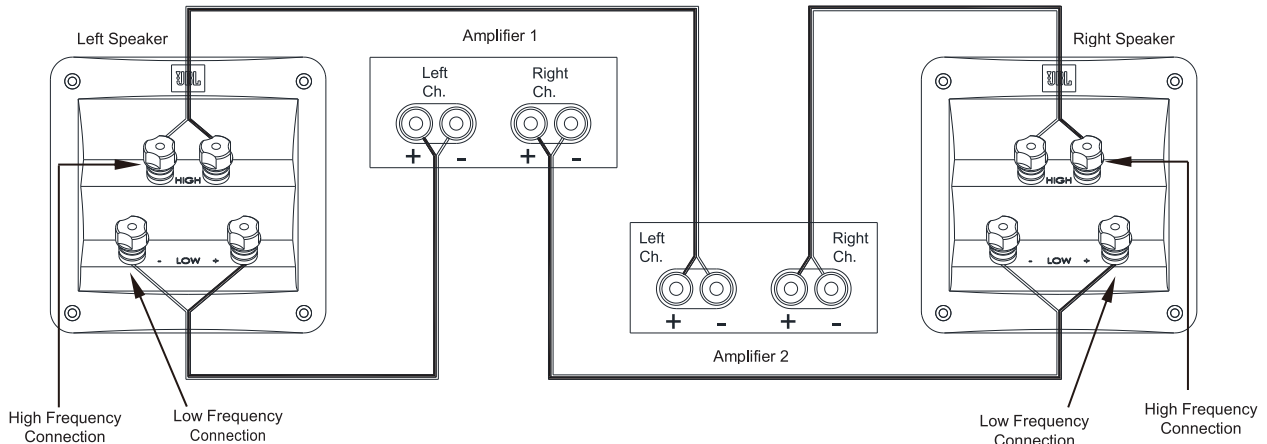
Left Speaker

JBL

HIGH

- LOW +

Amplifier 1

Left Ch.

Right Ch.

+ -

+ -

Right Speaker

JBL

HIGH

- LOW +

Left Ch.

Right Ch.

+ -

+ -

Amplifier 2

High Frequency Connection

Low Frequency Connection

Low Frequency Connection

High Frequency Connection